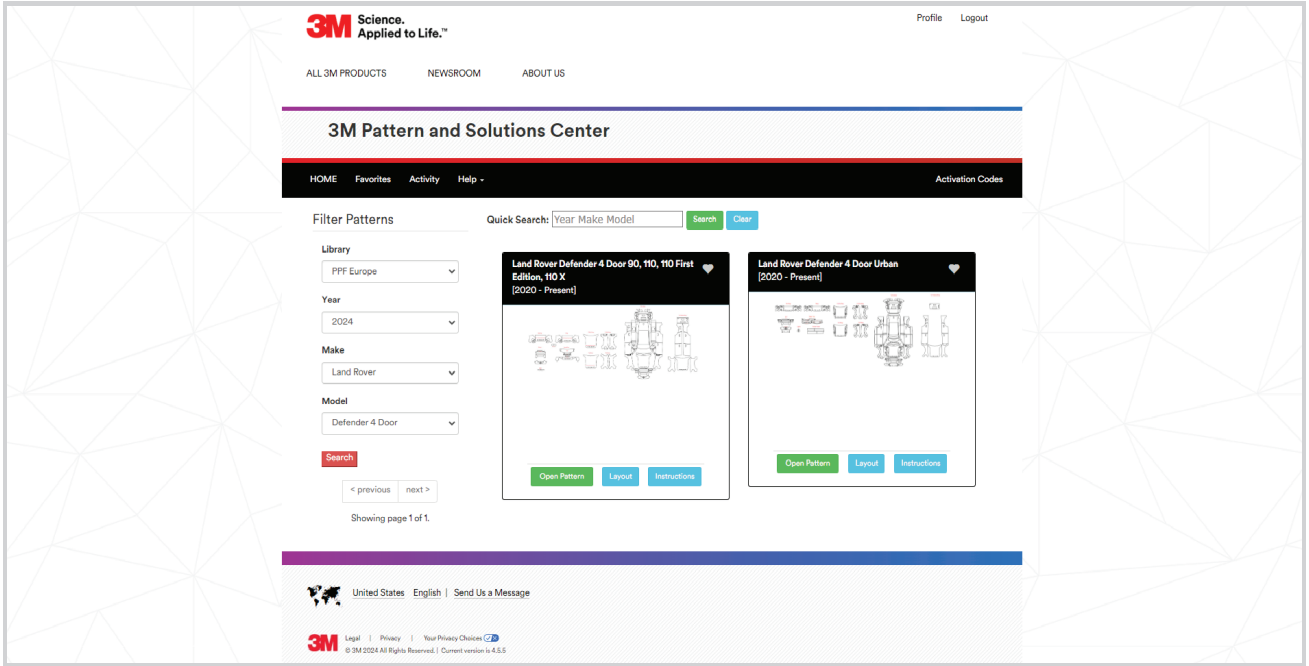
3M Science. Applied to Life.™

Profile Logout

ALL 3M PRODUCTS NEWSROOM ABOUT US

3M Pattern and Solutions Center

HOME Favorites Activity Help ▾ Activation Codes

Filter Patterns

Library
PPF Europe

Year
2024

Make
Land Rover

Model
Defender 4 Door

Search

< previous next >

Showing page 1 of 1.

Quick Search: Year Make Model Search Clear

Land Rover Defender 4 Door 90, 110, 110 First Edition, 110 X
[2020 - Present]

Open Pattern Layout Instructions

Land Rover Defender 4 Door Urban
[2020 - Present]

Open Pattern Layout Instructions

United States English | Send Us a Message

3M Legal | Privacy | Your Privacy Choices
© 3M 2024 All Rights Reserved. | Current version is 4.5.5